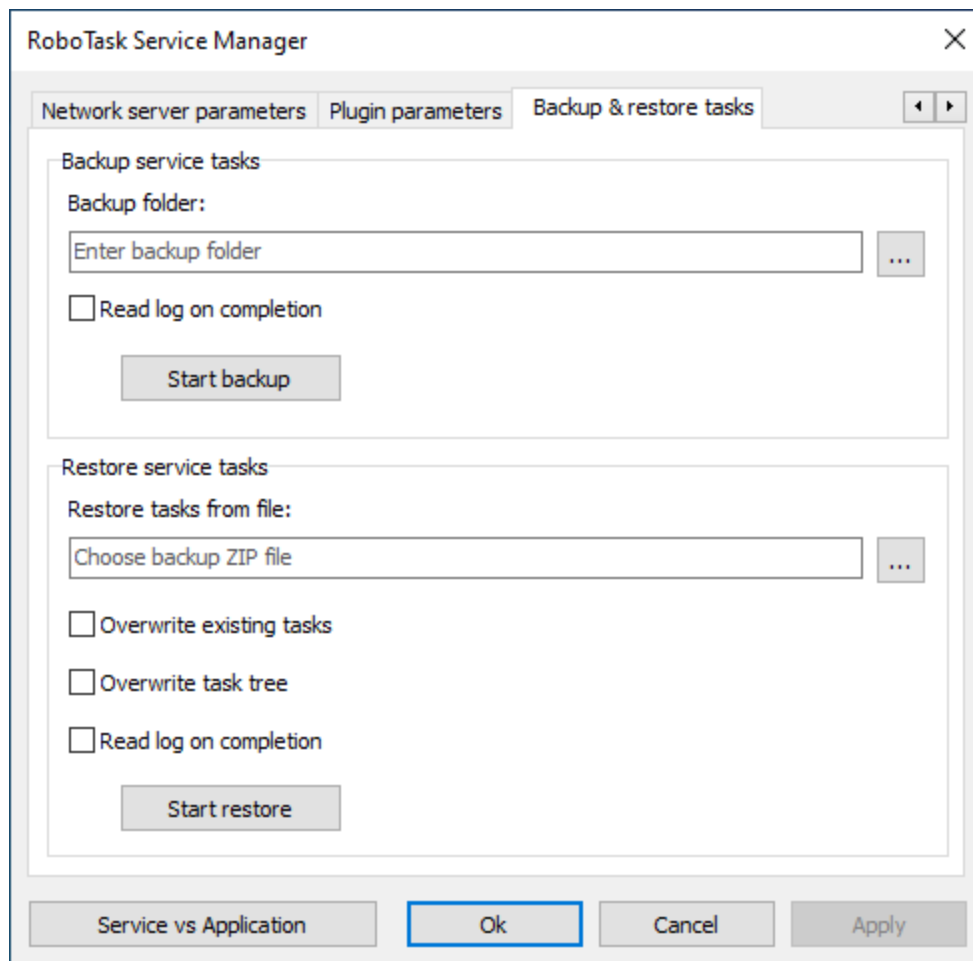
RoboTask Service Manager

Network server parameters | Plugin parameters | Backup & restore tasks

Backup service tasks

Backup folder:

Enter backup folder

...

Read log on completion

Start backup

Restore service tasks

Restore tasks from file:

Choose backup ZIP file

...

Overwrite existing tasks

Overwrite task tree

Read log on completion

Start restore

Service vs Application

Ok

Cancel

Apply